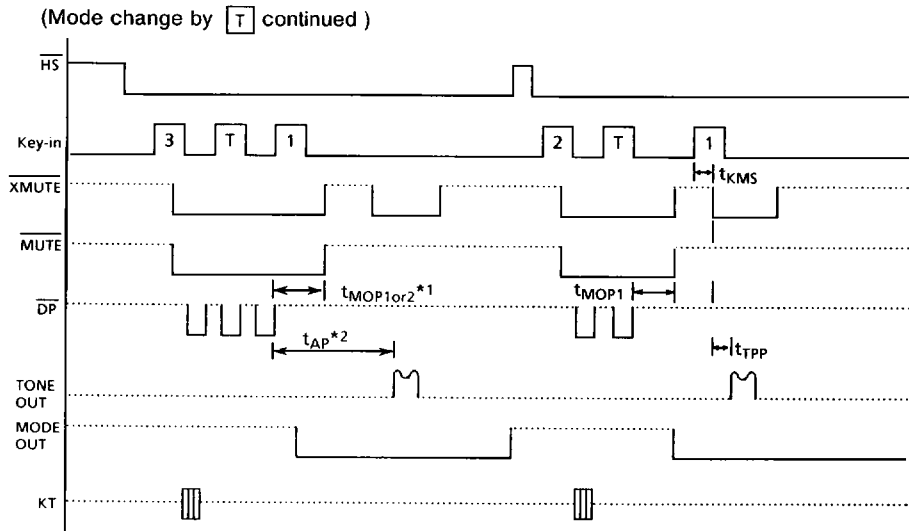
(Mode change by T continued )

$\overline{HS}$

Key-in

3

T

1

2

T

1

$t_{KMS}$

$\overline{XMUTE}$

$\overline{MUTE}$

$t_{MOP1or2}$*1

$t_{MOP1}$

$\overline{DP}$

$t_{AP}$*2

$t_{TPP}$

TONE OUT

MODE OUT

KT